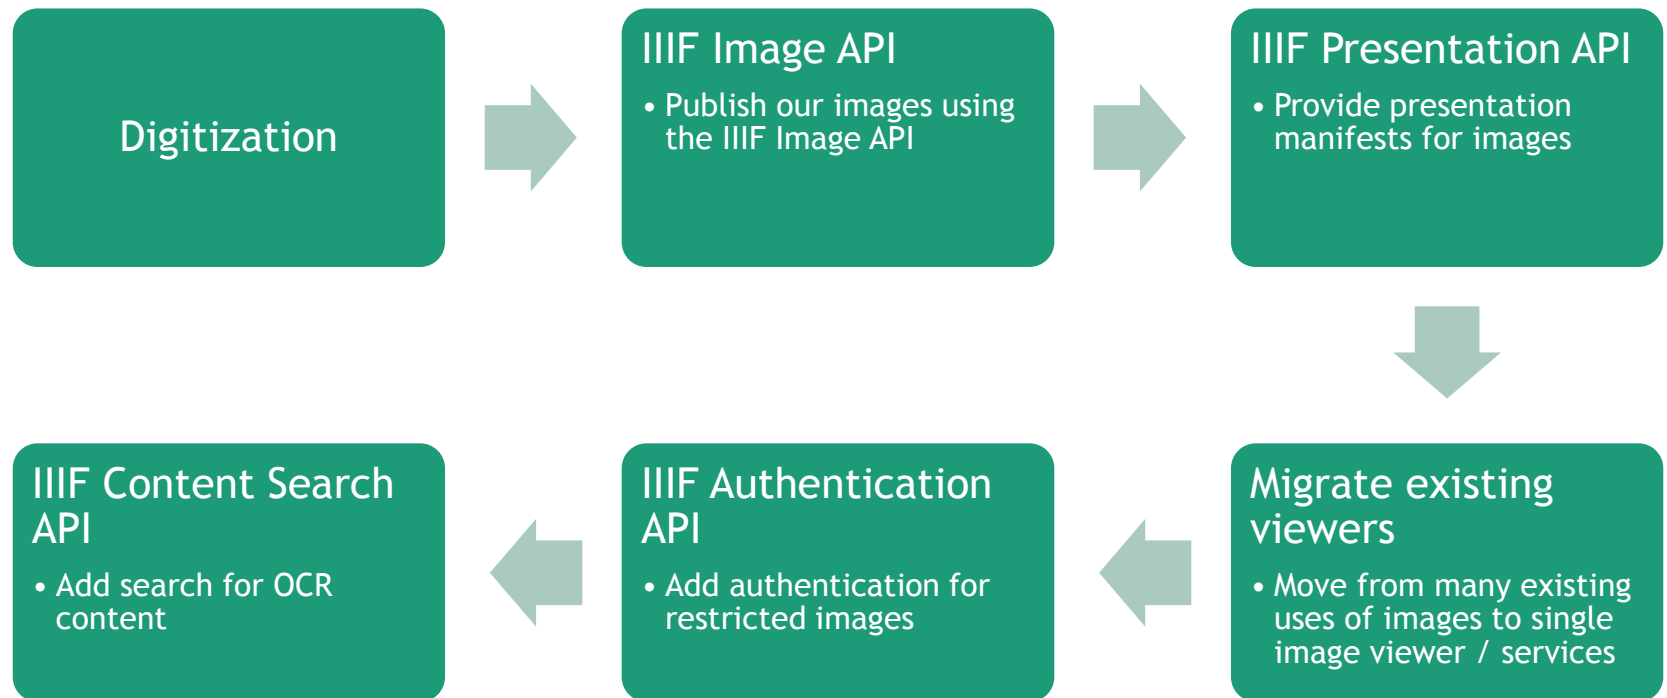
Digitization

IIIF Image API

- Publish our images using the IIIF Image API

IIIF Presentation API

- Provide presentation manifests for images

Migrate existing viewers

- Move from many existing uses of images to single image viewer / services

IIIF Authentication API

- Add authentication for restricted images

IIIF Content Search API

- Add search for OCR content